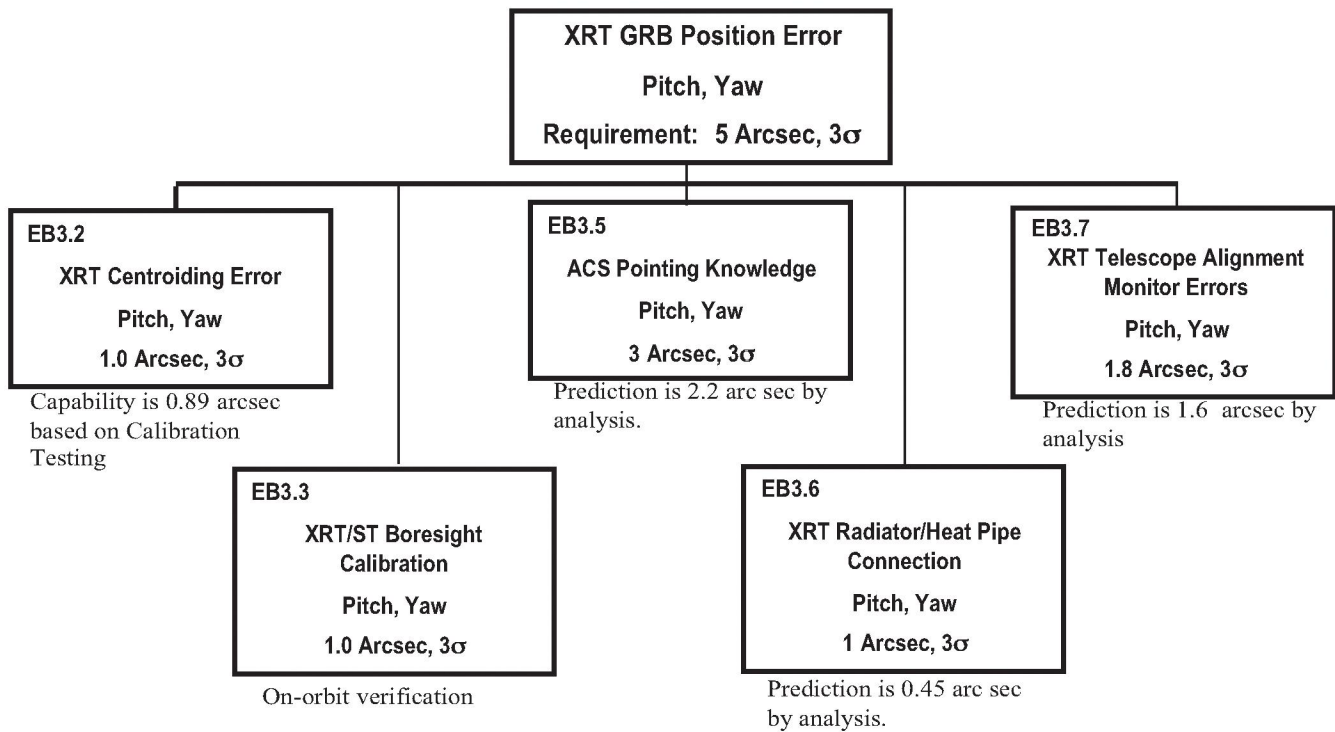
XRT GRB Position Error

Pitch, Yaw

Requirement: 5 Arcsec, $3\sigma$

EB3.2

XRT Centroiding Error

Pitch, Yaw

1.0 Arcsec, $3\sigma$

Capability is 0.89 arcsec based on Calibration Testing

EB3.3

XRT/ST Boresight Calibration

Pitch, Yaw

1.0 Arcsec, $3\sigma$

On-orbit verification

EB3.5

ACS Pointing Knowledge

Pitch, Yaw

3 Arcsec, $3\sigma$

Prediction is 2.2 arc sec by analysis.

EB3.6

XRT Radiator/Heat Pipe Connection

Pitch, Yaw

1 Arcsec, $3\sigma$

Prediction is 0.45 arc sec by analysis.

EB3.7

XRT Telescope Alignment Monitor Errors

Pitch, Yaw

1.8 Arcsec, $3\sigma$

Prediction is 1.6 arcsec by analysis